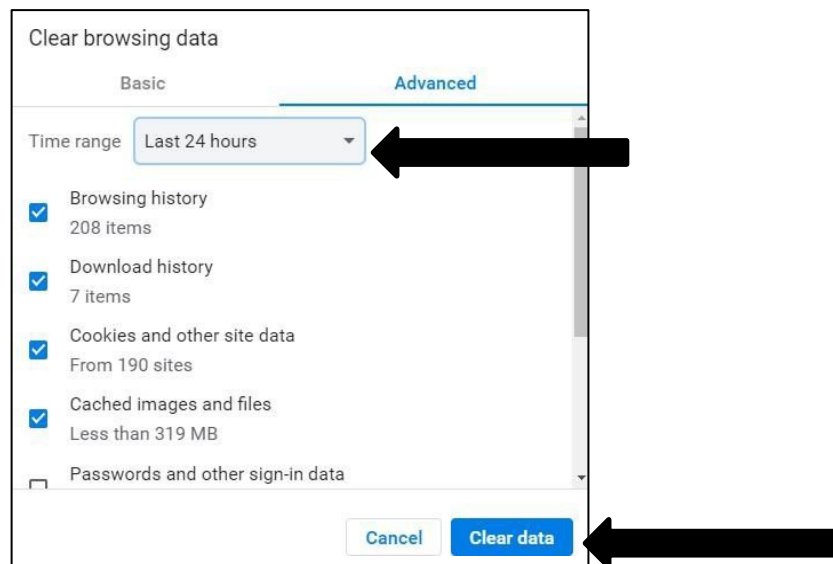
Clear browsing data

Basic

Advanced

Time range

Last 24 hours

Browsing history
208 items

Download history
7 items

Cookies and other site data
From 190 sites

Cached images and files
Less than 319 MB

Passwords and other sign-in data

Cancel

Clear data